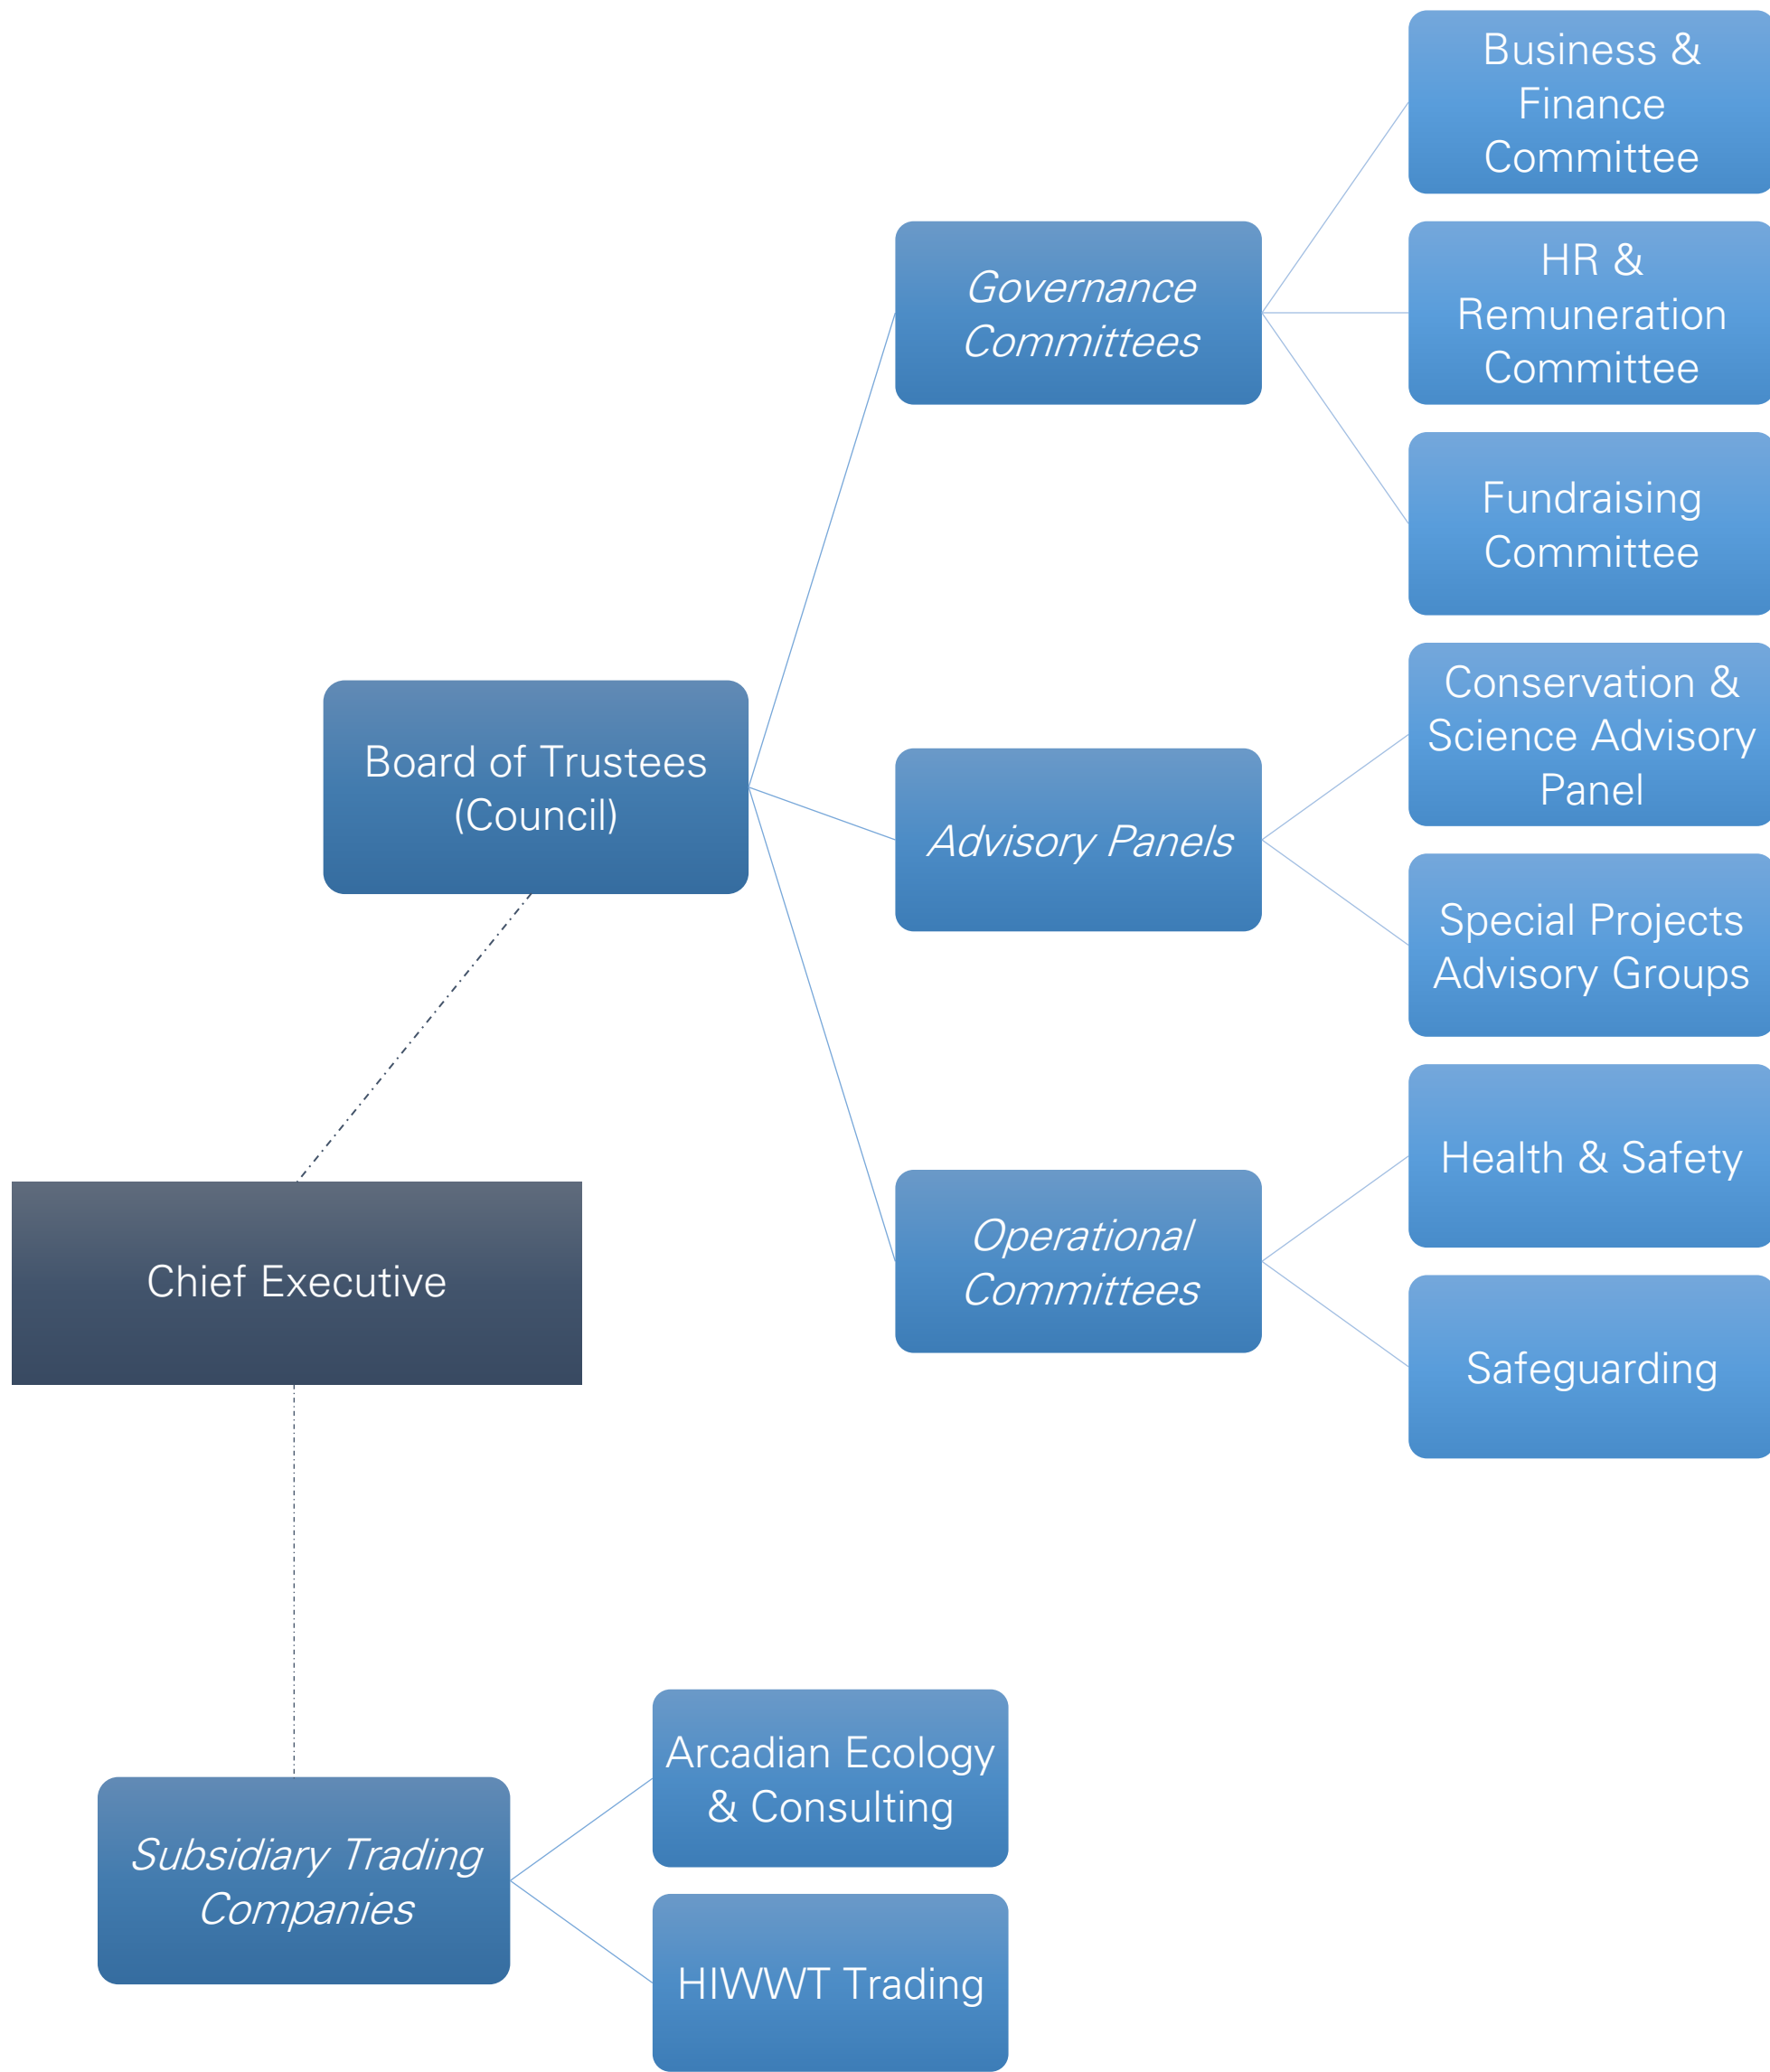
Board of Trustees (Council)

Governance Committees

Business & Finance Committee

HR & Remuneration Committee

Fundraising Committee

Advisory Panels

Conservation & Science Advisory Panel

Special Projects Advisory Groups

Operational Committees

Health & Safety

Safeguarding

Chief Executive

Subsidiary Trading Companies

Arcadian Ecology & Consulting

HIWWT Trading